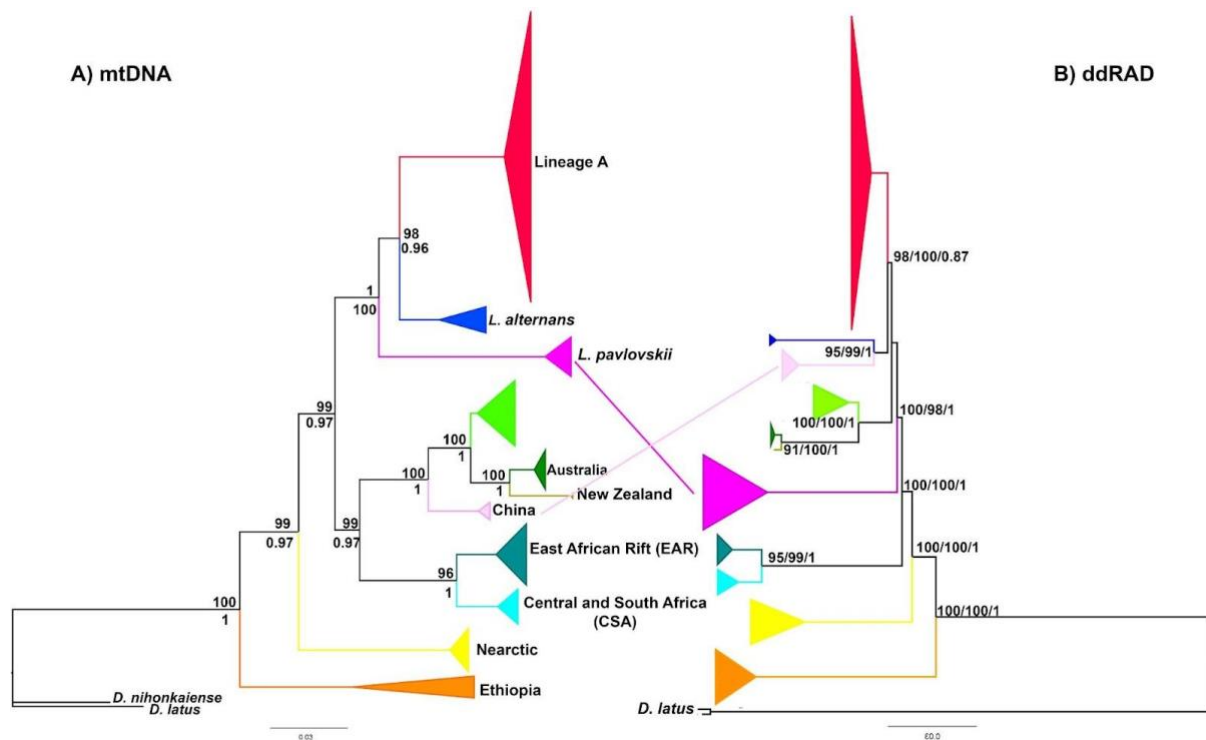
A) mtDNA

B) ddRAD

Lineage A

98
0.96

1
100

L. alternans

L. pavlovskii

99
0.97

100
1

100
1

100

Australia

New Zealand

China

99
0.97

99
0.97

96
1

East African Rift (EAR)

Central and South Africa (CSA)

100
1

Nearctic

Ethiopia

D. nihonkaiense
D. latus

0.03

98/100/0.87

95/99/1

100/100/1

91/100/1

100/98/1

100/100/1

95/99/1

100/100/1

100/100/1

D. latus

0.03